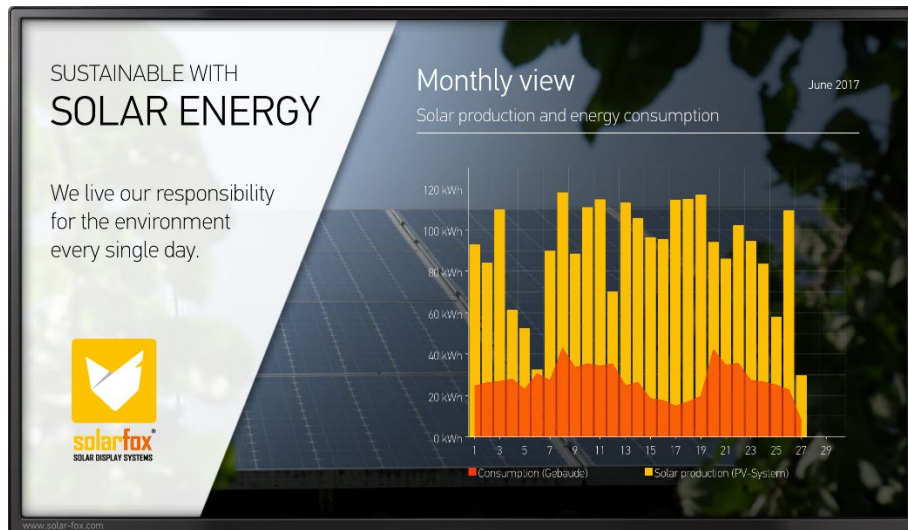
SUSTAINABLE WITH
SOLAR ENERGY

We live our responsibility for the environment every single day.

solarfox®
SOLAR DISPLAY SYSTEMS

Monthly view
June 2017
Solar production and energy consumption

120 kWh
100 kWh
80 kWh
60 kWh
40 kWh
20 kWh
0 kWh

1 3 5 7 9 11 13 15 17 19 21 23 25 27 29

Consumption (Gebaude)
Solar production (PV-System)

www.solar-fox.com